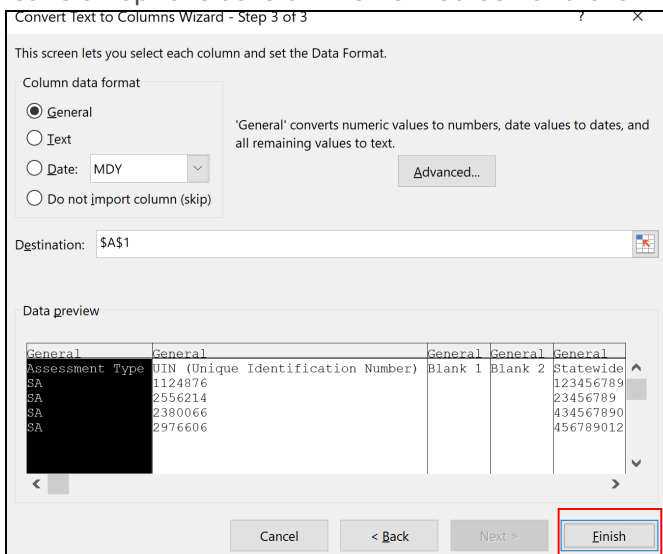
Convert Text to Columns Wizard - Step 3 of 3

?

×

This screen lets you select each column and set the Data Format.

Column data format

General

Text

Date: MDY

Do not import column (skip)

'General' converts numeric values to numbers, date values to dates, and all remaining values to text.

Advanced...

Destination: $A$1

Data preview

| General | General | General | General | General |
|---|---|---|---|---|
| Assessment Type | UIN (Unique Identification Number) | Blank 1 | Blank 2 | Statewide |
| SA | 1124876 | | | 123456789 |
| SA | 2556214 | | | 23456789 |
| SA | 2380066 | | | 434567890 |
| SA | 2976606 | | | 456789012 |

Cancel

< Back

Next >

Finish